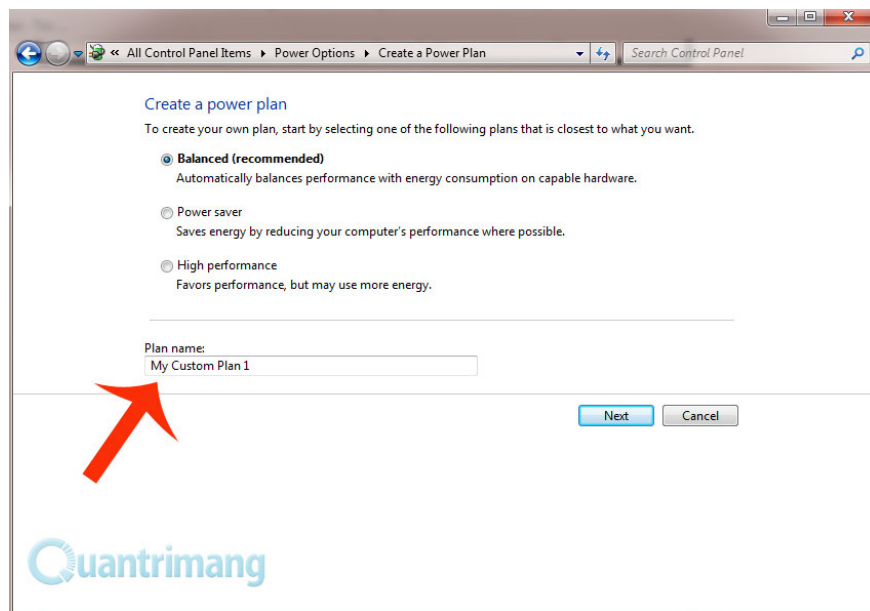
« All Control Panel Items ▸ Power Options ▸ Create a Power Plan

Search Control Panel

Create a power plan

To create your own plan, start by selecting one of the following plans that is closest to what you want.

Balanced (recommended)
Automatically balances performance with energy consumption on capable hardware.

Power saver
Saves energy by reducing your computer's performance where possible.

High performance
Favors performance, but may use more energy.

Plan name:
My Custom Plan 1

Next Cancel

Quantrimang